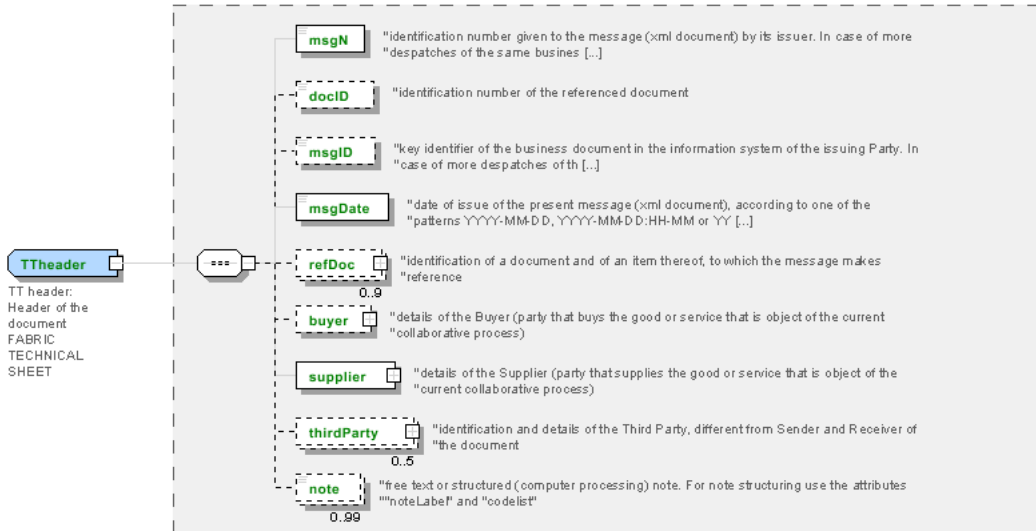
TTheader

TT header: Header of the document FABRIC TECHNICAL SHEET

msgN
"identification number given to the message (xml document) by its issuer. In case of more "despatches of the same busines [...]

docID
"identification number of the referenced document

msgID
"key identifier of the business document in the information system of the issuing Party. In "case of more despatches of th [...]

msgDate
"date of issue of the present message (xml document), according to one of the "patterns YYYY-MM-DD, YYYY-MM-DD:HH-MM or YY [...]

refDoc
0..9
"identification of a document and of an item thereof, to which the message makes "reference

buyer
"details of the Buyer (party that buys the good or service that is object of the current "collaborative process)

supplier
"details of the Supplier (party that supplies the good or service that is object of the "current collaborative process)

thirdParty
0..5
"identification and details of the Third Party, different from Sender and Receiver of "the document

note
0..99
"free text or structured (computer processing) note. For note structuring use the attributes ""noteLabel" and "codelist"